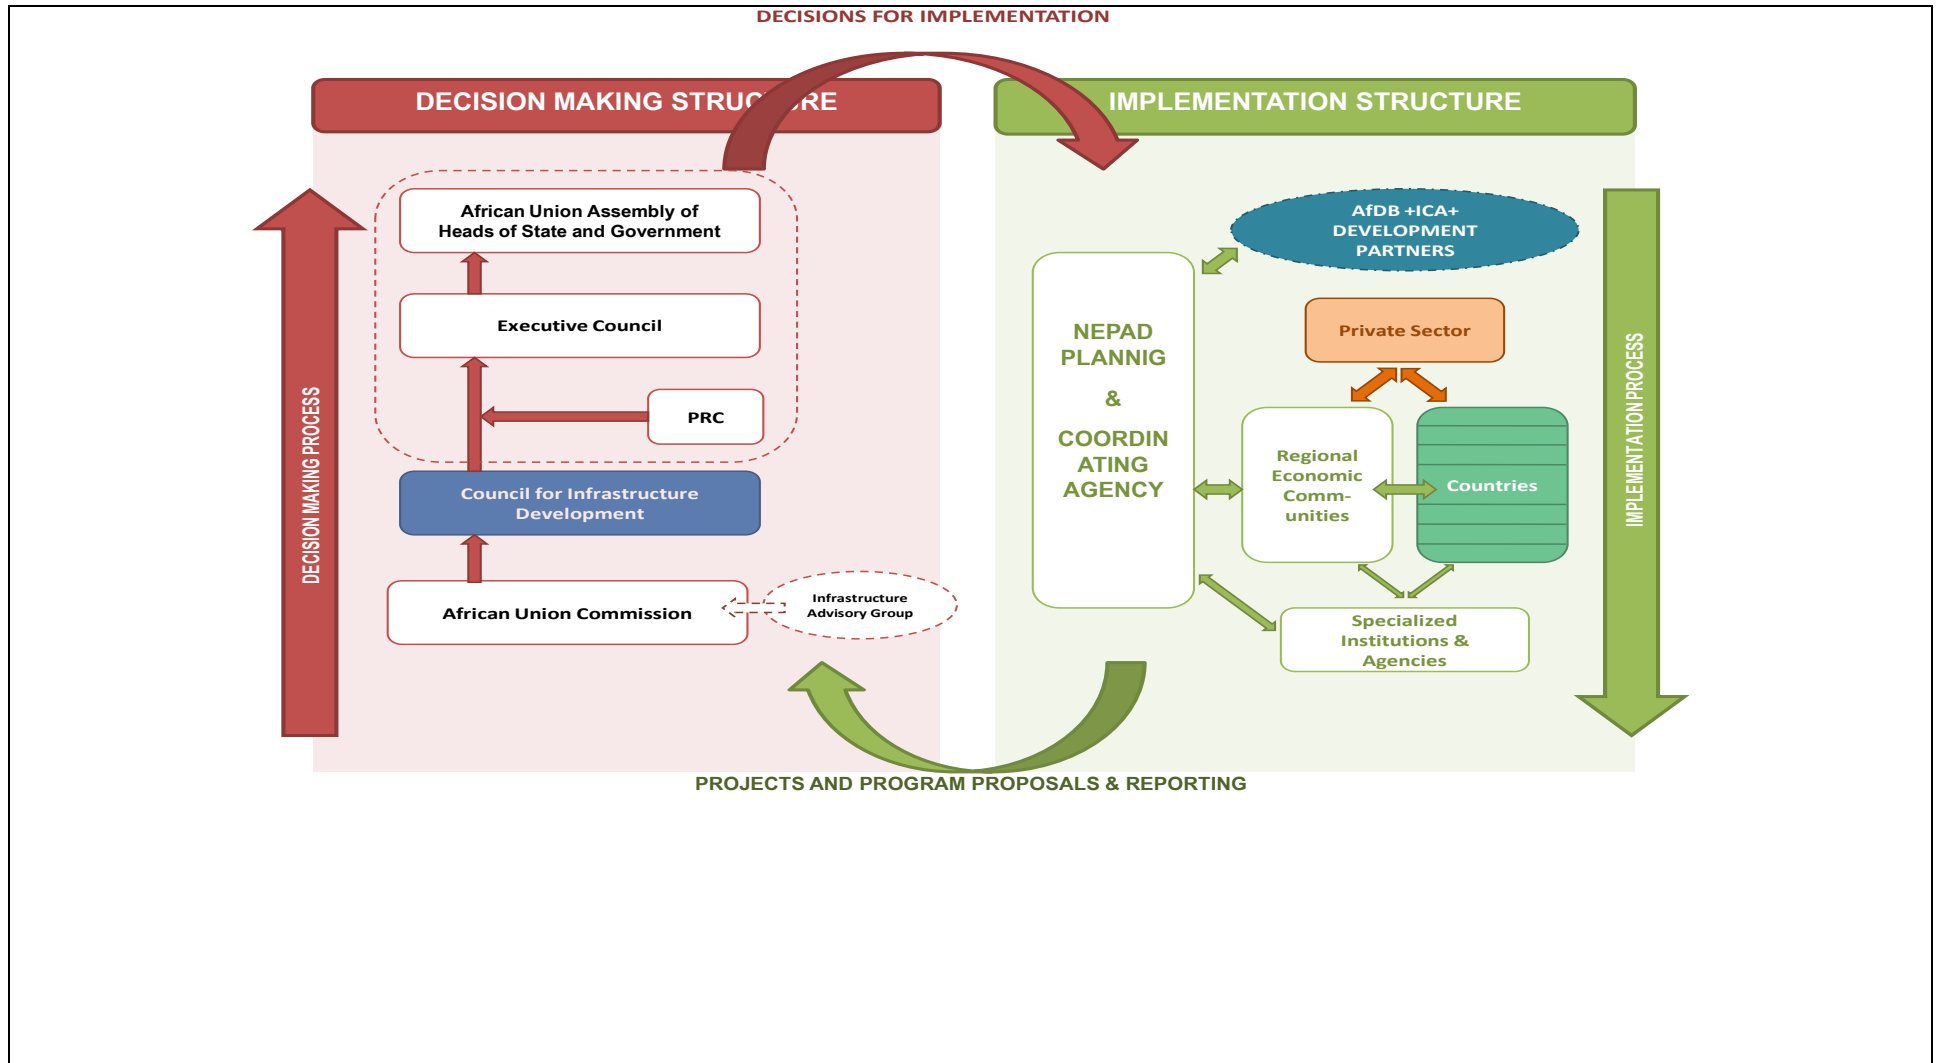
DECISIONS FOR IMPLEMENTATION

DECISION MAKING STRUC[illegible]RE

IMPLEMENTATION STRUCTURE

DECISION MAKING PROCESS

African Union Assembly of Heads of State and Government

Executive Council

PRC

Council for Infrastructure Development

African Union Commission

Infrastructure Advisory Group

AfDB +ICA+ DEVELOPMENT PARTNERS

NEPAD PLANNIG & COORDIN ATING AGENCY

Private Sector

Regional Economic Comm-unities

Countries

Specialized Institutions & Agencies

IMPLEMENTATION PROCESS

PROJECTS AND PROGRAM PROPOSALS & REPORTING